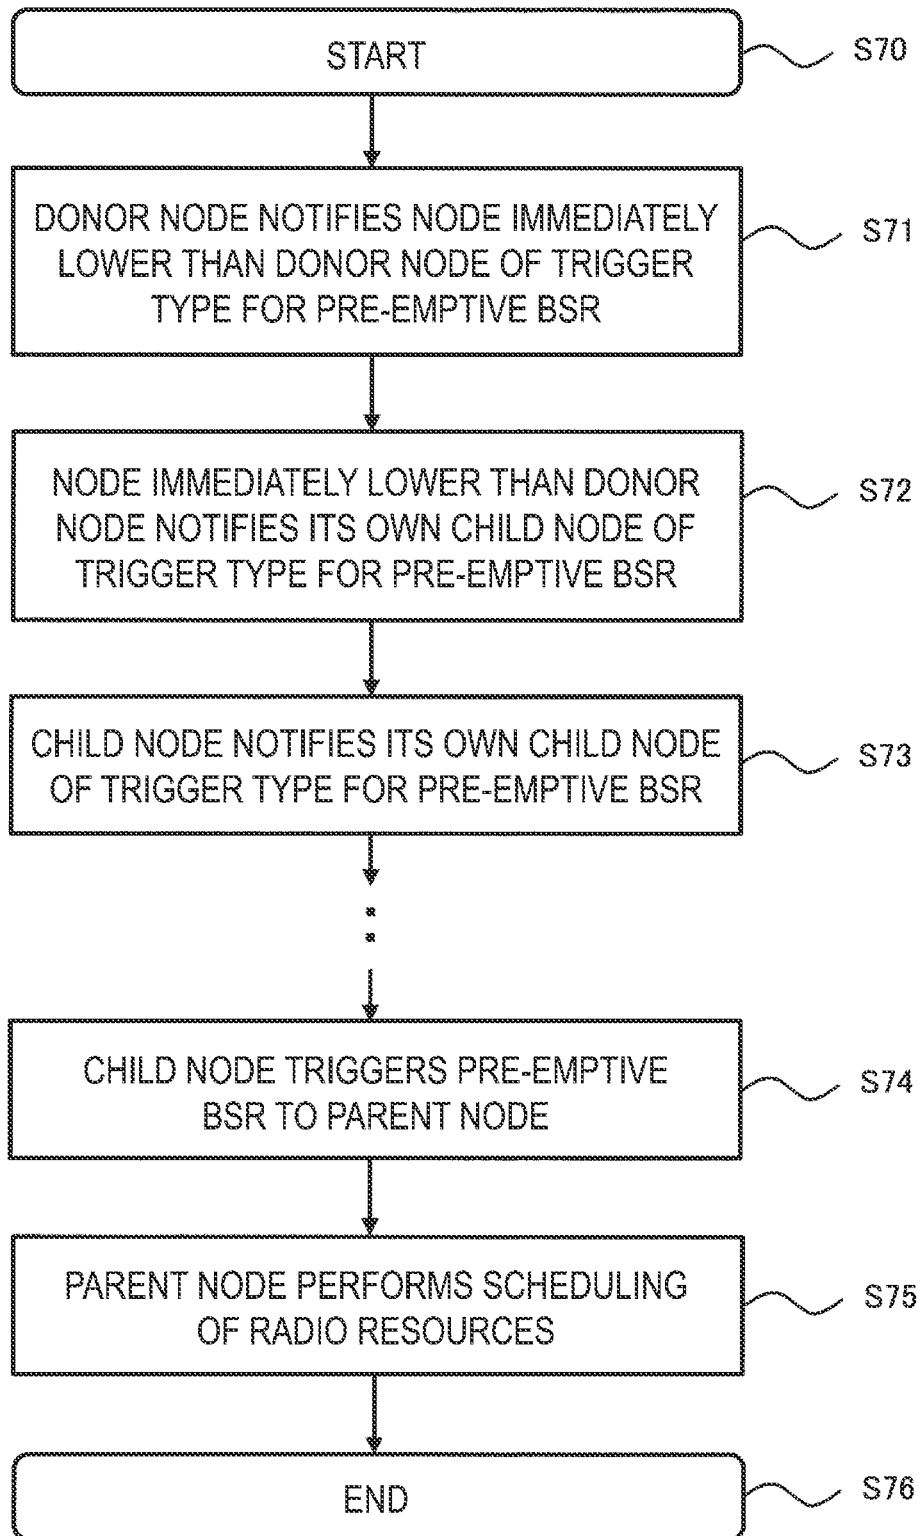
START

S70

DONOR NODE NOTIFIES NODE IMMEDIATELY LOWER THAN DONOR NODE OF TRIGGER TYPE FOR PRE-EMPTIVE BSR

S71

NODE IMMEDIATELY LOWER THAN DONOR NODE NOTIFIES ITS OWN CHILD NODE OF TRIGGER TYPE FOR PRE-EMPTIVE BSR

S72

CHILD NODE NOTIFIES ITS OWN CHILD NODE OF TRIGGER TYPE FOR PRE-EMPTIVE BSR

S73

CHILD NODE TRIGGERS PRE-EMPTIVE BSR TO PARENT NODE

S74

PARENT NODE PERFORMS SCHEDULING OF RADIO RESOURCES

S75

END

S76